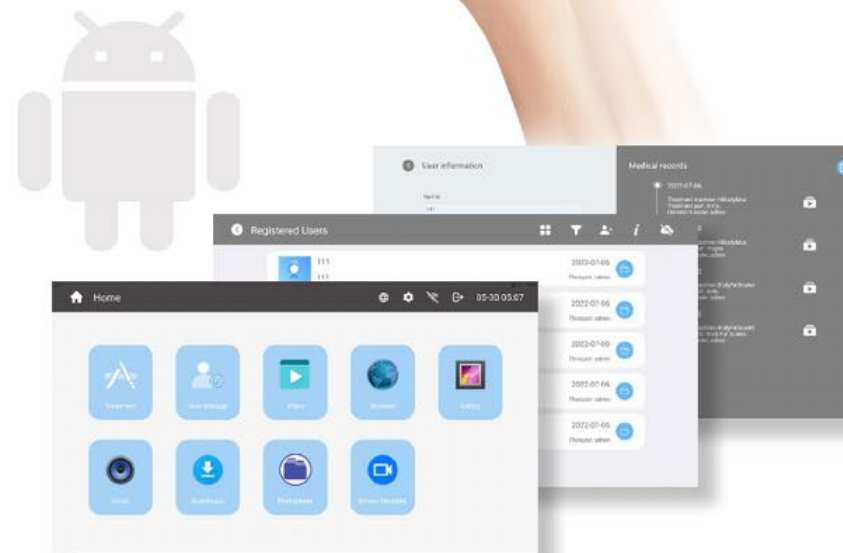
User information

Medical records

2022-07-06

Registered Users

111

2022-07-05

Therapist: admin

2022-07-05

Therapist: admin

2022-07-05

Therapist: admin

2022-07-05

Therapist: admin

2022-07-05

Therapist: admin

Home

05-30 05:07

Treatment

User Manage

Video

Browser

Gallery

Music

Downloads

FileManager

Screen Recorder